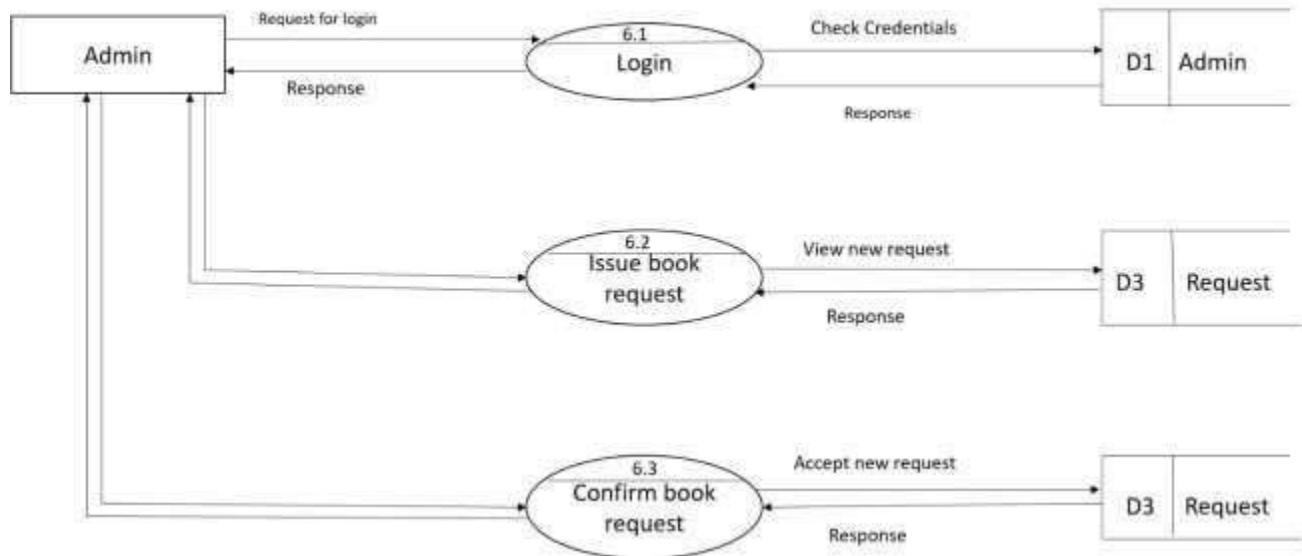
Admin

Request for login

Response

6.1
Login

Check Credentials

Response

D1 | Admin

6.2
Issue book request

View new request

Response

D3 | Request

6.3
Confirm book request

Accept new request

Response

D3 | Request